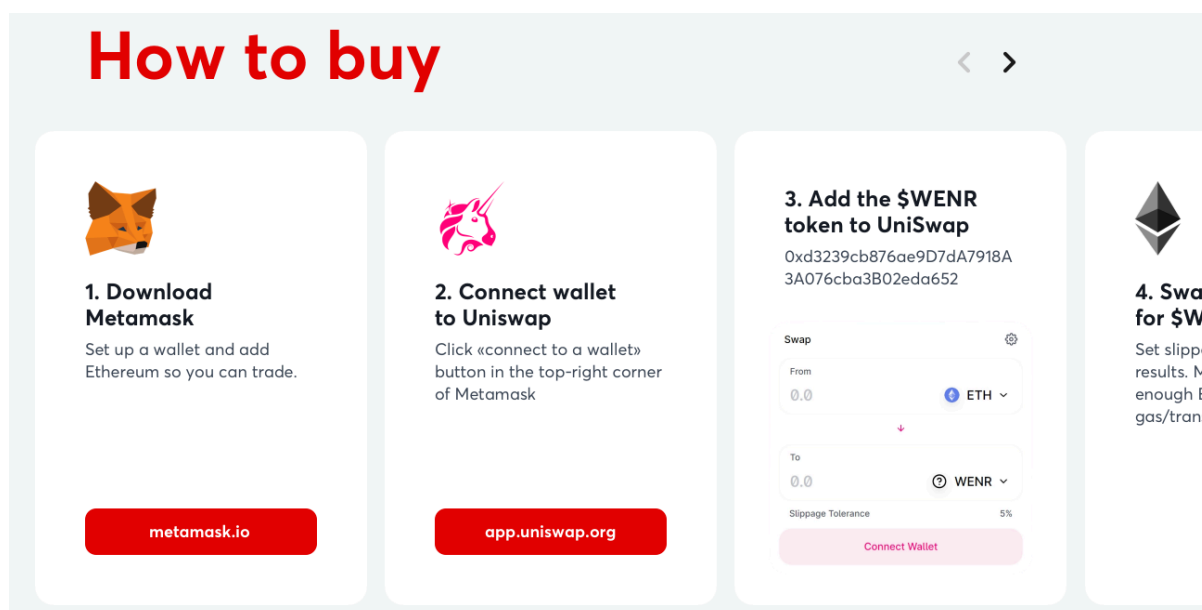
How to buy

1. Download Metamask

Set up a wallet and add Ethereum so you can trade.

metamask.io

2. Connect wallet to Uniswap

Click «connect to a wallet» button in the top-right corner of Metamask

app.uniswap.org

3. Add the $WENR token to UniSwap

0xd3239cb876ae9D7dA7918A3A076cba3B02eda652

Swap

From

0.0

ETH

To

0.0

WENR

Slippage Tolerance

5%

Connect Wallet

4. Swa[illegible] for $W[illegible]

Set slipp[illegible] results. M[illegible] enough E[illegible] gas/tran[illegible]